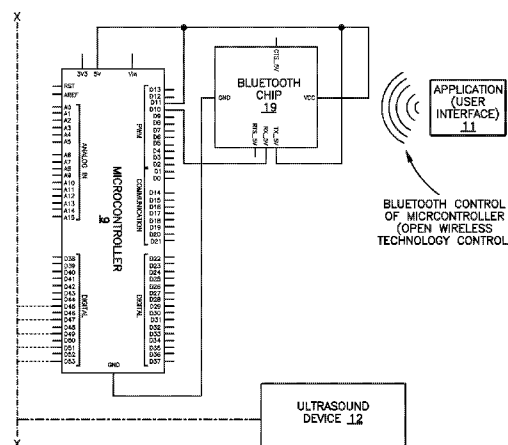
X

3V3 5V Vin

RST
AREF

A0
A1
A2
A3
A4
A5

A6
A7
A8
A9
A10
A11
A12
A13
A14
A15

ANALOG IN

D13
D12
D11
D10
D9
D8
D7
D6
D5
D4
D3
D2
D1
D0

PWM

D14
D15
D16
D17
D18
D19
D20
D21

COMMUNICATION

MICROCONTROLLER
18

D38
D39
D40
D41
D42
D43
D44
D45
D46
D47
D48
D49
D50
D51
D52
D53

DIGITAL

D22
D23
D24
D25
D26
D27
D28
D29
D30
D31
D32
D33
D34
D35
D36
D37

DIGITAL

GND

CTS_5V

BLUETOOTH CHIP
19

GND
VCC

RX_5V
TX_5V

APPLICATION (USER INTERFACE)
11

BLUETOOTH CONTROL OF MICRCONTROLLER (OPEN WIRELESS TECHNOLOGY CONTROL

ULTRASOUND DEVICE 12

X